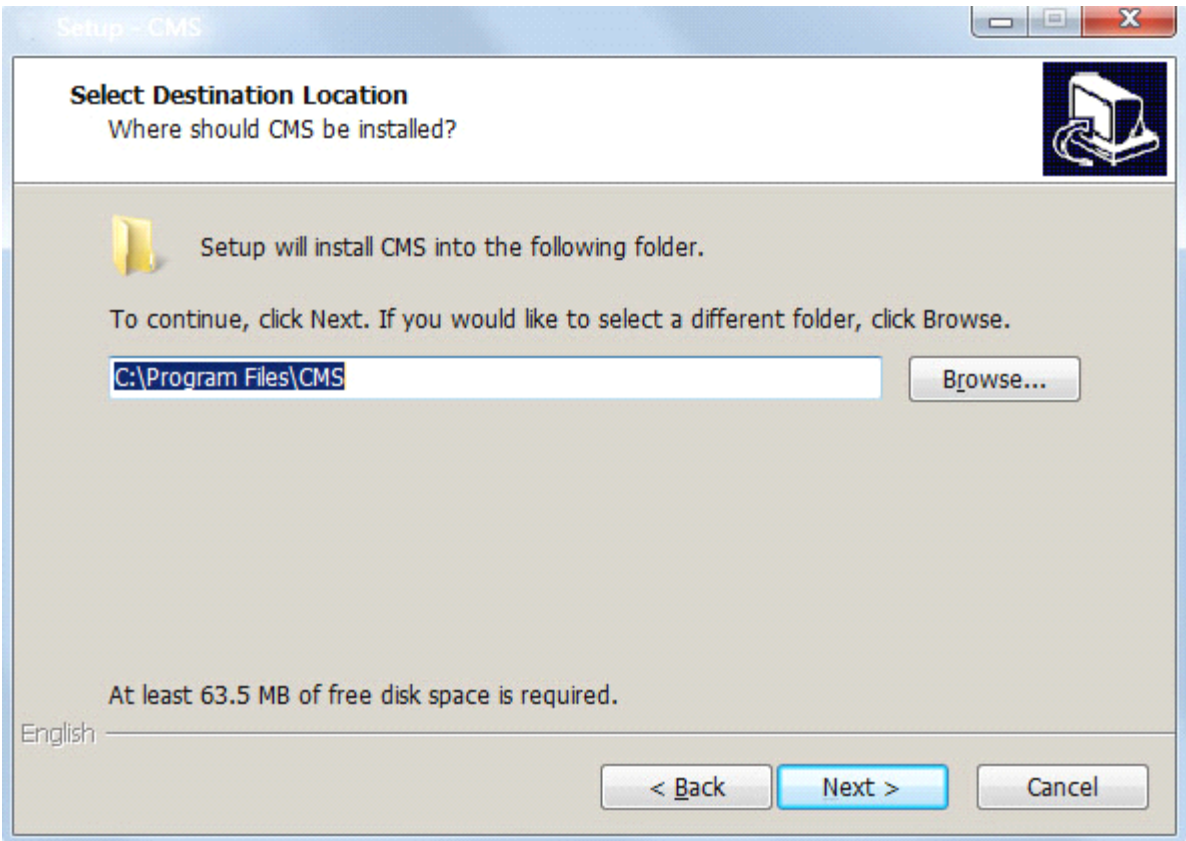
Setup - CMS

Select Destination Location
Where should CMS be installed?

Setup will install CMS into the following folder.

To continue, click Next. If you would like to select a different folder, click Browse.

C:\Program Files\CMS

Browse...

At least 63.5 MB of free disk space is required.

English

< Back

Next >

Cancel